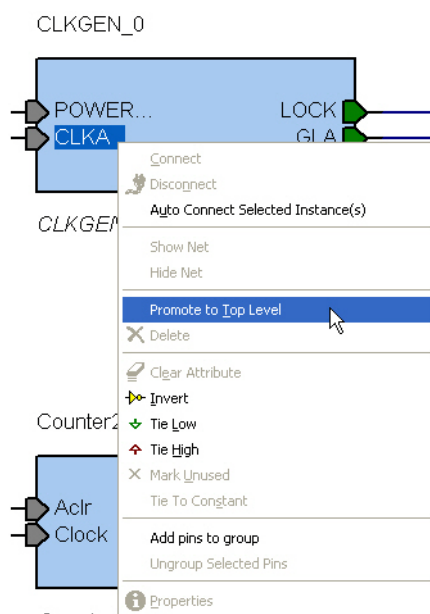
CLKGEN_0

POWER...
CLKA
LOCK
GLA

CLKGEN

Counter2

Aclr
Clock

Connect
Disconnect
Auto Connect Selected Instance(s)
Show Net
Hide Net
Promote to Top Level
Delete
Clear Attribute
Invert
Tie Low
Tie High
Mark Unused
Tie To Constant
Add pins to group
Ungroup Selected Pins
Properties